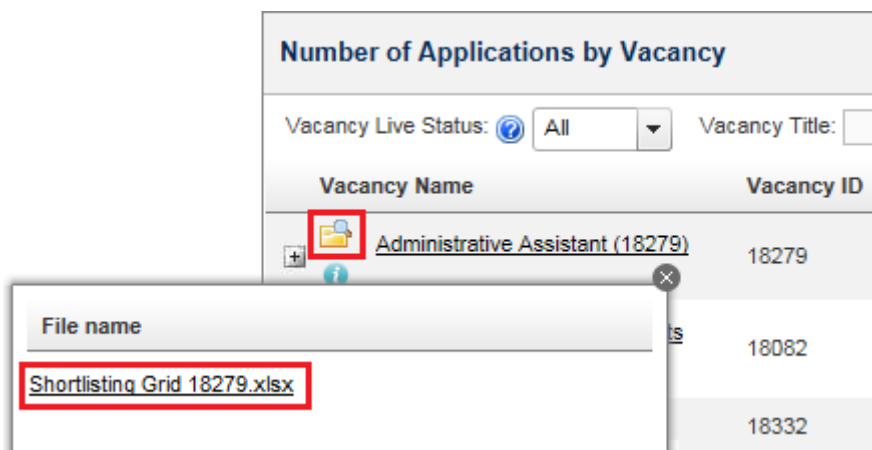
Number of Applications by Vacancy

Vacancy Live Status: All

Vacancy Title:

| Vacancy Name | Vacancy ID |
|---|---|
| Administrative Assistant (18279) | 18279 |
| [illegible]ts | 18082 |
| | 18332 |

File name

Shortlisting Grid 18279.xlsx